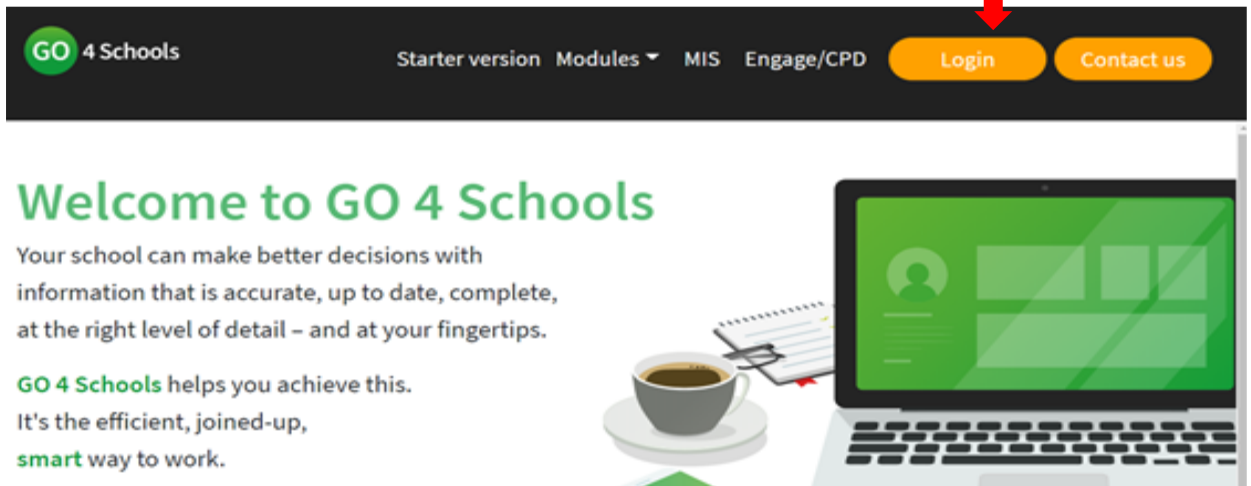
GO 4 Schools

Starter version Modules MIS Engage/CPD Login Contact us

Welcome to GO 4 Schools

Your school can make better decisions with information that is accurate, up to date, complete, at the right level of detail – and at your fingertips.

GO 4 Schools helps you achieve this. It's the efficient, joined-up, smart way to work.